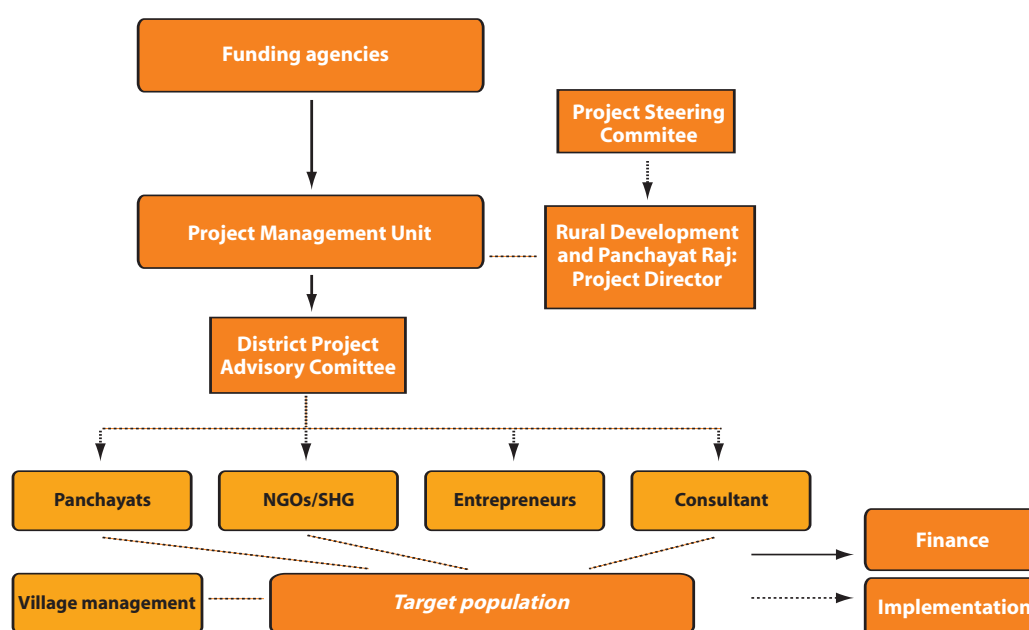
Funding agencies

Project Steering Commitee

Project Management Unit

Rural Development and Panchayat Raj: Project Director

District Project Advisory Comittee

Panchayats

NGOs/SHG

Entrepreneurs

Consultant

Finance

Village management

Target population

Implementation